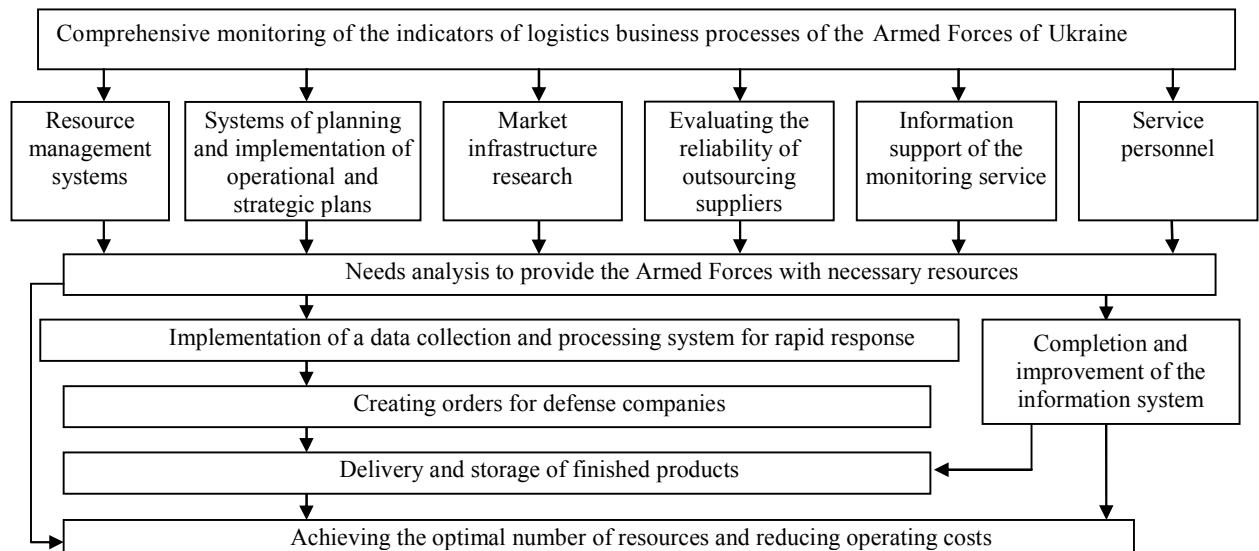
Comprehensive monitoring of the indicators of logistics business processes of the Armed Forces of Ukraine

Resource management systems

Systems of planning and implementation of operational and strategic plans

Market infrastructure research

Evaluating the reliability of outsourcing suppliers

Information support of the monitoring service

Service personnel

Needs analysis to provide the Armed Forces with necessary resources

Implementation of a data collection and processing system for rapid response

Completion and improvement of the information system

Creating orders for defense companies

Delivery and storage of finished products

Achieving the optimal number of resources and reducing operating costs